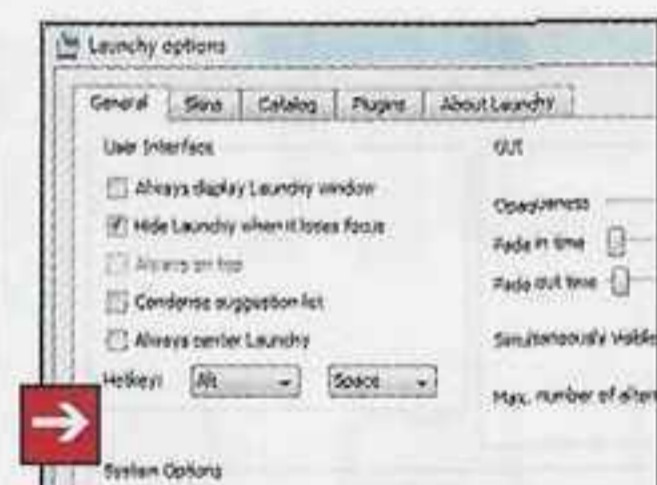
Launchy options

General | Skins | Catalog | Plugins | About Launchy

User Interface

Always display Launchy window

Hide Launchy when it loses focus

Always on top

Condense suggestion list

Always center Launchy

Hotkey: Alt Space

System Options

GUI

Opaqueness

Fade in time

Fade out time

Simultaneously visible

Max. number of alter